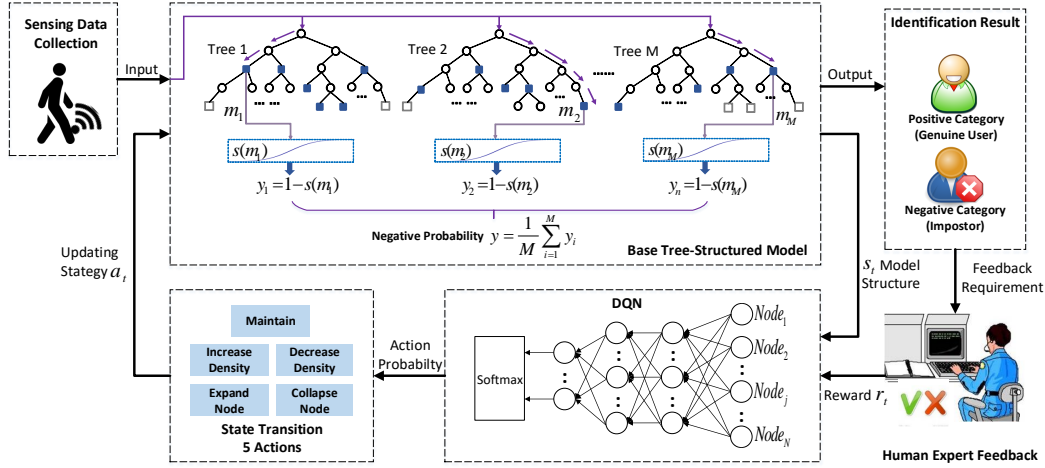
Sensing Data Collection

Input

Tree 1

Tree 2

Tree M

$m_1$

$m_2$

$m_M$

$s(m_1)$

$s(m_2)$

$s(m_M)$

$y_1 = 1 - s(m_1)$

$y_2 = 1 - s(m_2)$

$y_n = 1 - s(m_M)$

Negative Probability $y = \frac{1}{M}\sum_{i=1}^{M} y_i$

Base Tree-Structured Model

Output

Identification Result

Positive Category (Genuine User)

Negative Category (Impostor)

Updating Stategy $a_t$

$s_t$ Model Structure

Feedback Requirement

Maintain

Increase Density

Decrease Density

Expand Node

Collapse Node

State Transition 5 Actions

Action Probabilty

DQN

Softmax

$Node_1$

$Node_2$

$Node_j$

$Node_N$

Reward $r_t$

Human Expert Feedback